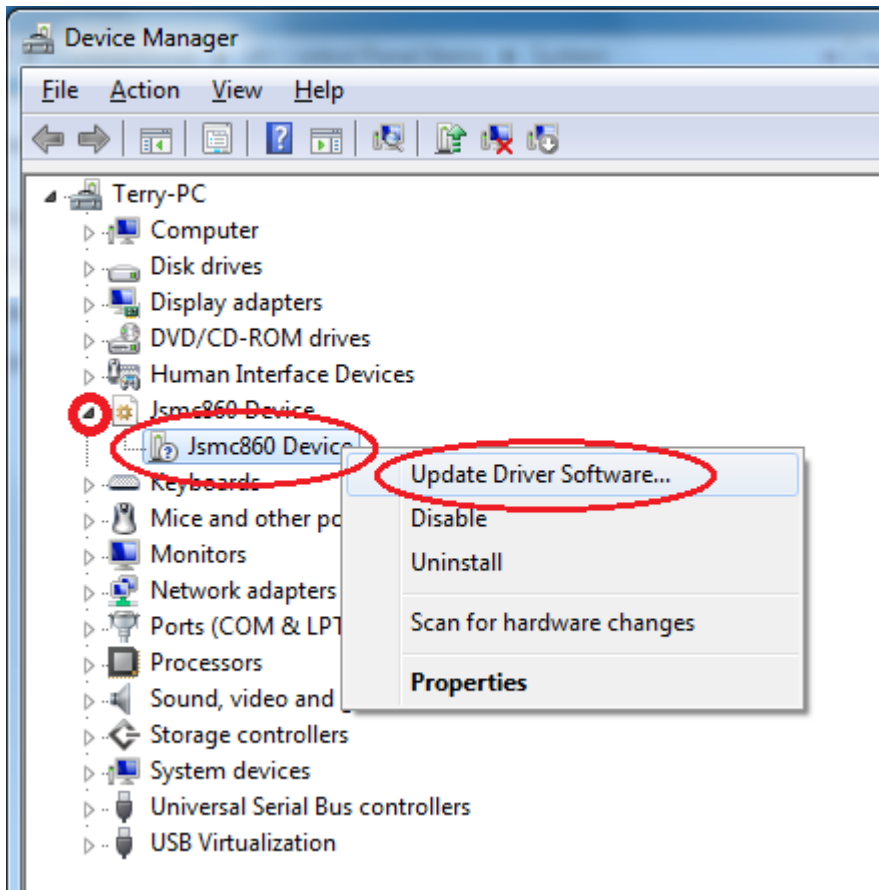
Device Manager

File Action View Help

Terry-PC
Computer
Disk drives
Display adapters
DVD/CD-ROM drives
Human Interface Devices
Jsmc860 Device
Jsmc860 Device
Keyboards
Mice and other po
Monitors
Network adapters
Ports (COM & LPT
Processors
Sound, video and
Storage controllers
System devices
Universal Serial Bus controllers
USB Virtualization

Update Driver Software...
Disable
Uninstall
Scan for hardware changes
Properties